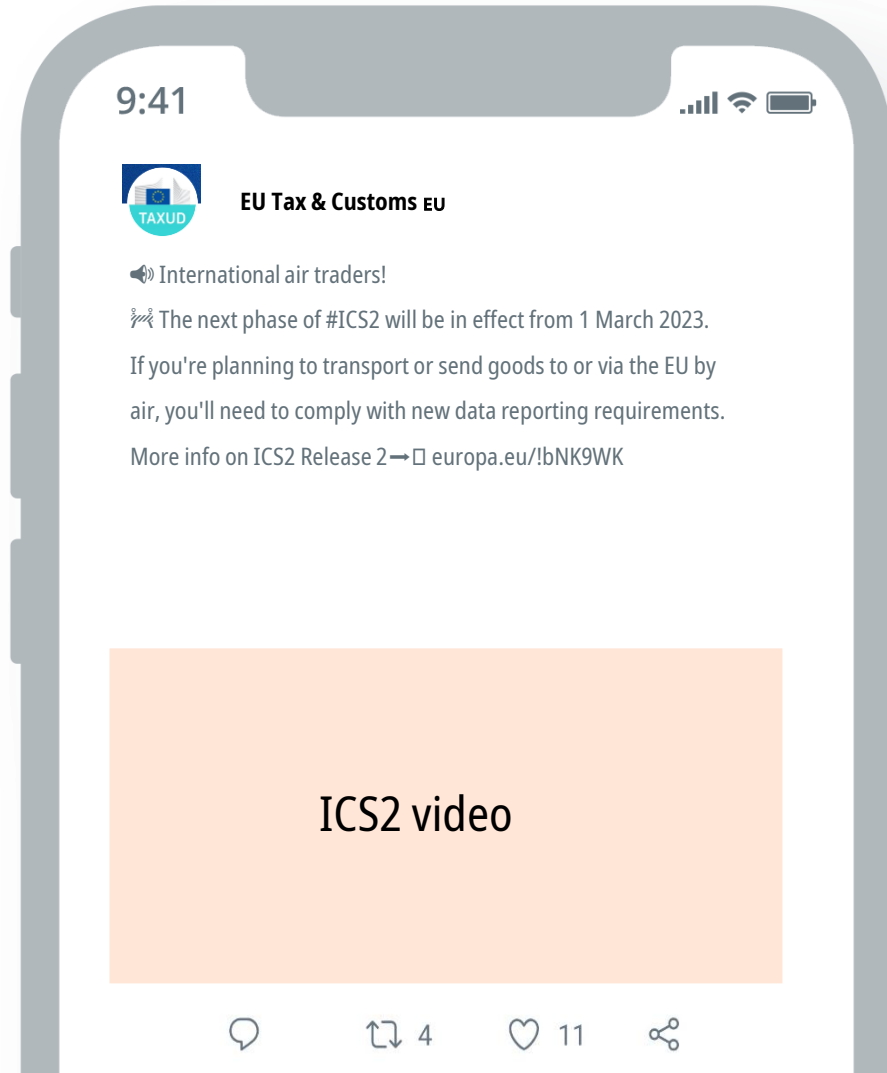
9:41

TAXUD

EU Tax & Customs EU

📢 International air traders!

🛤 The next phase of #ICS2 will be in effect from 1 March 2023.

If you're planning to transport or send goods to or via the EU by air, you'll need to comply with new data reporting requirements.

More info on ICS2 Release 2➡ europa.eu/!bNK9WK

ICS2 video

4 11